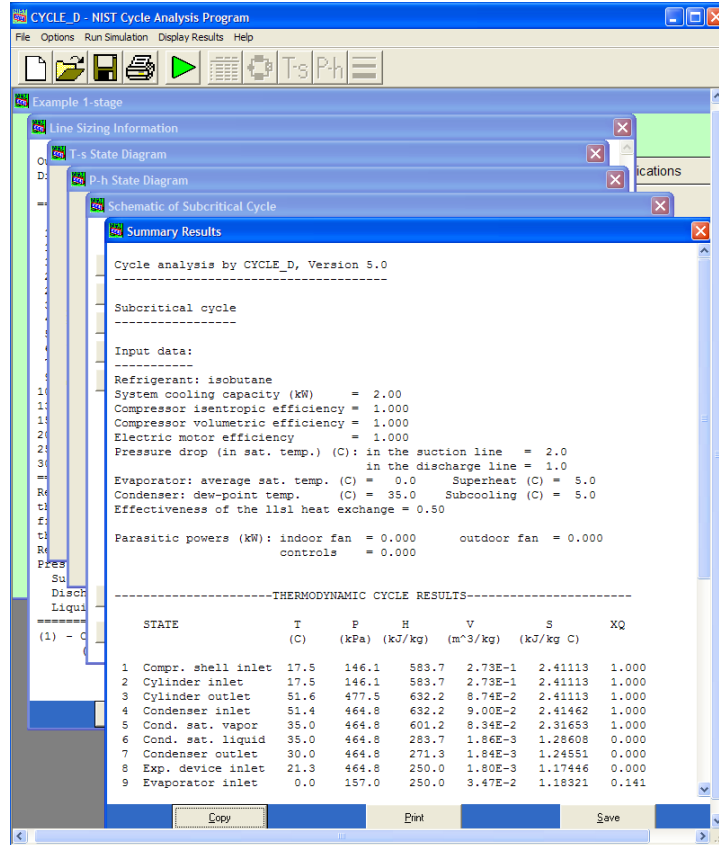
CYCLE_D - NIST Cycle Analysis Program

File Options Run Simulation Display Results Help

T-s P-h

Example 1-stage

Line Sizing Information

T-s State Diagram

P-h State Diagram

Schematic of Subcritical Cycle

ications

Summary Results

Cycle analysis by CYCLE_D, Version 5.0
--------------------------------------

Subcritical cycle
-----------------

Input data:
-----------
Refrigerant: isobutane
System cooling capacity (kW) = 2.00
Compressor isentropic efficiency = 1.000
Compressor volumetric efficiency = 1.000
Electric motor efficiency = 1.000
Pressure drop (in sat. temp.) (C): in the suction line = 2.0
in the discharge line = 1.0
Evaporator: average sat. temp. (C) = 0.0 Superheat (C) = 5.0
Condenser: dew-point temp. (C) = 35.0 Subcooling (C) = 5.0
Effectiveness of the llsl heat exchange = 0.50

Parasitic powers (kW): indoor fan = 0.000 outdoor fan = 0.000
controls = 0.000

----------------------THERMODYNAMIC CYCLE RESULTS-----------------------

| | STATE | T (C) | P (kPa) | H (kJ/kg) | V (m^3/kg) | S (kJ/kg C) | XQ |
|---|---|---|---|---|---|---|---|
| 1 | Compr. shell inlet | 17.5 | 146.1 | 583.7 | 2.73E-1 | 2.41113 | 1.000 |
| 2 | Cylinder inlet | 17.5 | 146.1 | 583.7 | 2.73E-1 | 2.41113 | 1.000 |
| 3 | Cylinder outlet | 51.6 | 477.5 | 632.2 | 8.74E-2 | 2.41113 | 1.000 |
| 4 | Condenser inlet | 51.4 | 464.8 | 632.2 | 9.00E-2 | 2.41462 | 1.000 |
| 5 | Cond. sat. vapor | 35.0 | 464.8 | 601.2 | 8.34E-2 | 2.31653 | 1.000 |
| 6 | Cond. sat. liquid | 35.0 | 464.8 | 283.7 | 1.86E-3 | 1.28608 | 0.000 |
| 7 | Condenser outlet | 30.0 | 464.8 | 271.3 | 1.84E-3 | 1.24551 | 0.000 |
| 8 | Exp. device inlet | 21.3 | 464.8 | 250.0 | 1.80E-3 | 1.17446 | 0.000 |
| 9 | Evaporator inlet | 0.0 | 157.0 | 250.0 | 3.47E-2 | 1.18321 | 0.141 |

Copy Print Save

O
D
==
10
1
1
2
3
==
Re
th
fi
th
Re
Pres
Su
Disch
Liqui
=====
(1) - C
(